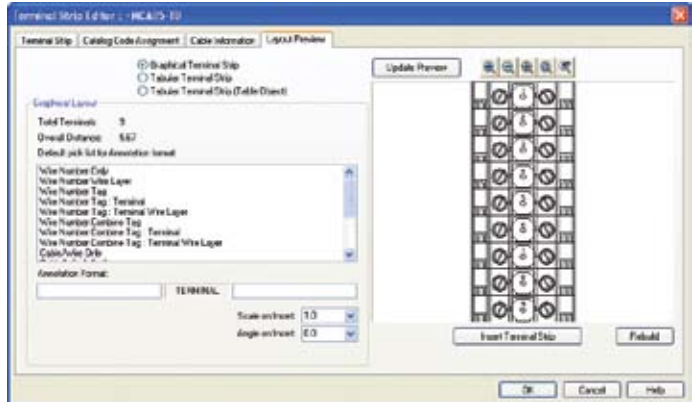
Terminal Strip Editor : - MCA15-10

Terminal Strip | Catalog Code Assignment | Cable Information | Layout Preview

Graphical Terminal Strip
Tabular Terminal Strip
Tabular Terminal Strip (Table Object)

Update Preview

Graphical Layout

Total Terminals: 9
Overall Distance: 5.67
Default pick list for Annotation format:

Wire Number Only
Wire Number Wire Layer
Wire Number Tag
Wire Number Tag : Terminal
Wire Number Tag : Terminal Wire Layer
Wire Number Combine Tag
Wire Number Combine Tag : Terminal
Wire Number Combine Tag : Terminal Wire Layer
Cable/Wire Only

Annotation Format:

TERMINAL

Scale on Insert: 1.0
Angle on Insert: 0.0

Insert Terminal Strip

Rebuild

OK Cancel Help